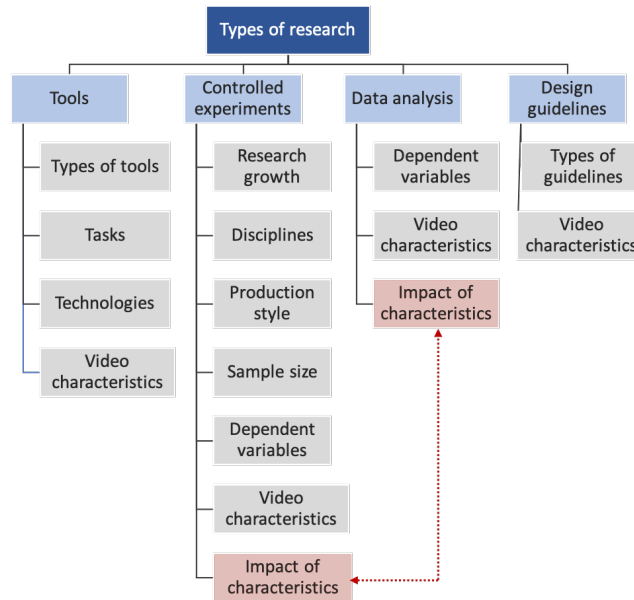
Types of research

Tools

Types of tools

Tasks

Technologies

Video characteristics

Controlled experiments

Research growth

Disciplines

Production style

Sample size

Dependent variables

Video characteristics

Impact of characteristics

Data analysis

Dependent variables

Video characteristics

Impact of characteristics

Design guidelines

Types of guidelines

Video characteristics